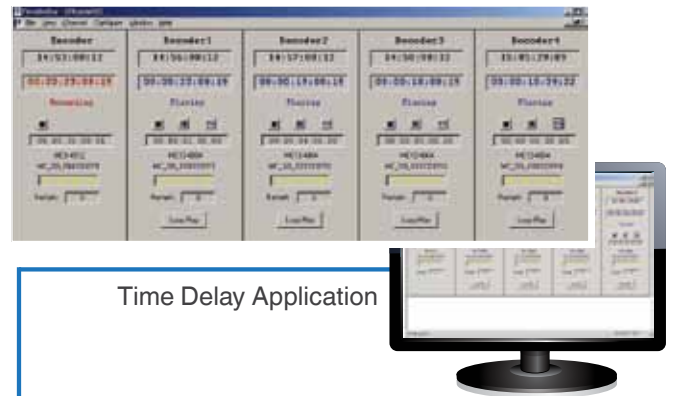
File View Channel Configure Window Help

Recorder
14:53:00:12
00:22:29:08:15
Recording

Recorder1
14:56:00:12
00:00:22:08:19
Playing

Recorder2
14:57:00:12
00:00:19:08:18
Playing

Recorder3
14:58:00:12
00:00:18:08:15
Playing

Recorder4
15:01:29:05
00:00:15:29:12
Playing

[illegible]

Loop Play

Time Delay Application